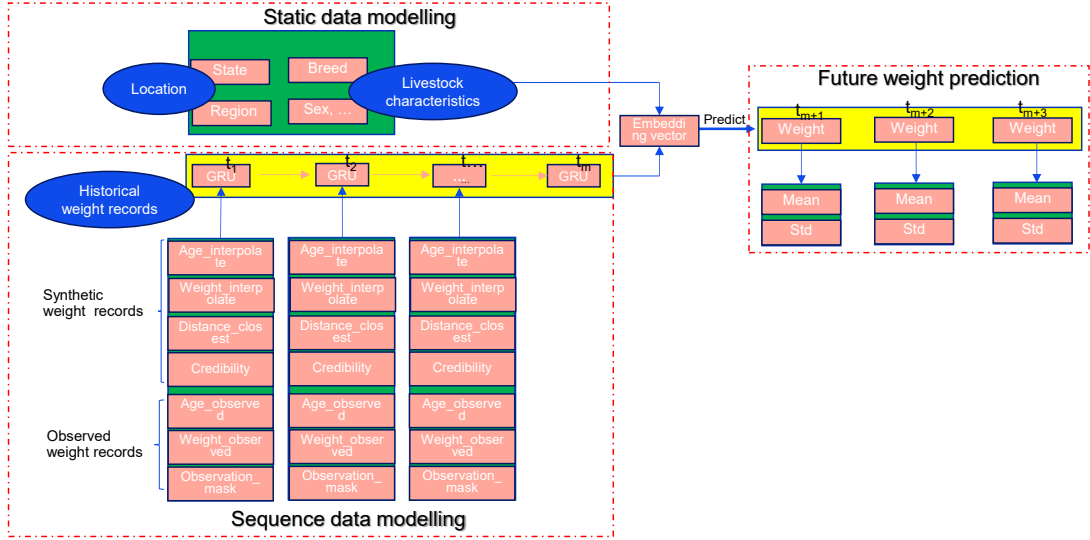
Static data modelling

Location

State

Breed

Region

Sex, …

Livestock characteristics

Embedding vector

Predict

Future weight prediction

$t_{m+1}$ Weight

$t_{m+2}$ Weight

$t_{m+3}$ Weight

Mean

Std

Mean

Std

Mean

Std

Historical weight records

$t_1$ GRU

$t_2$ GRU

$t_{…}$ …

$t_m$ GRU

Synthetic weight records

Age_interpolate

Weight_interpolate

Distance_closest

Credibility

Age_interpolate

Weight_interpolate

Distance_closest

Credibility

Age_interpolate

Weight_interpolate

Distance_closest

Credibility

Observed weight records

Age_observed

Weight_observed

Observation_mask

Age_observed

Weight_observed

Observation_mask

Age_observed

Weight_observed

Observation_mask

Sequence data modelling